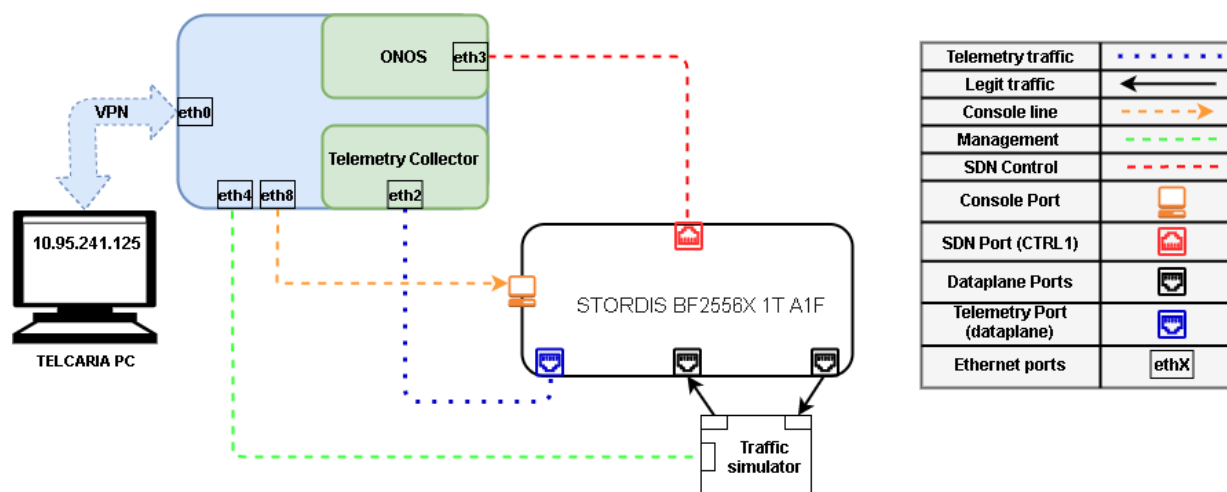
ONOS
eth3
VPN
eth0
Telemetry Collector
eth4
eth8
eth2
10.95.241.125
TELCARIA PC
STORDIS BF2556X 1T A1F
Traffic simulator

| Telemetry traffic | |
|---|---|
| Legit traffic | |
| Console line | |
| Management | |
| SDN Control | |
| Console Port | |
| SDN Port (CTRL1) | |
| Dataplane Ports | |
| Telemetry Port (dataplane) | |
| Ethernet ports | ethX |